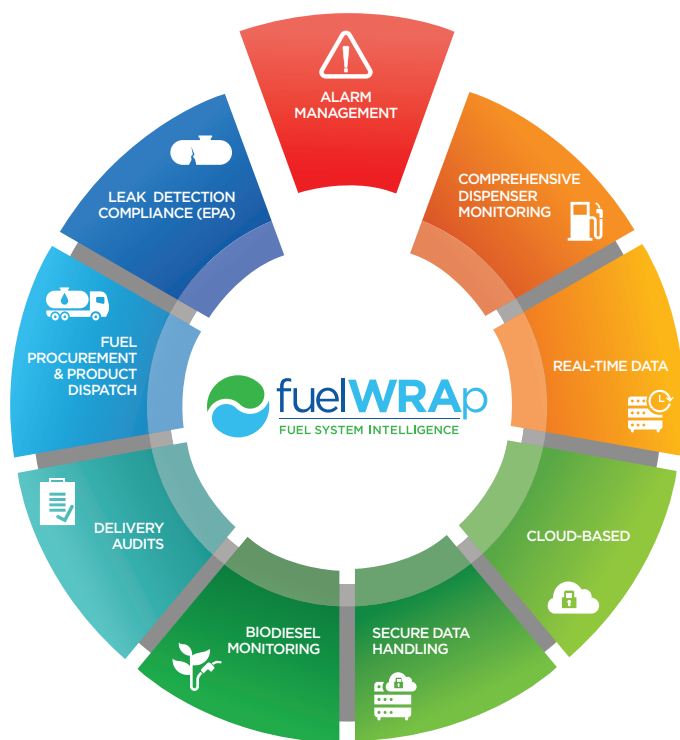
ALARM MANAGEMENT

COMPREHENSIVE DISPENSER MONITORING

REAL-TIME DATA

CLOUD-BASED

SECURE DATA HANDLING

BIODIESEL MONITORING

DELIVERY AUDITS

FUEL PROCUREMENT & PRODUCT DISPATCH

LEAK DETECTION COMPLIANCE (EPA)

fuelWRAp
FUEL SYSTEM INTELLIGENCE